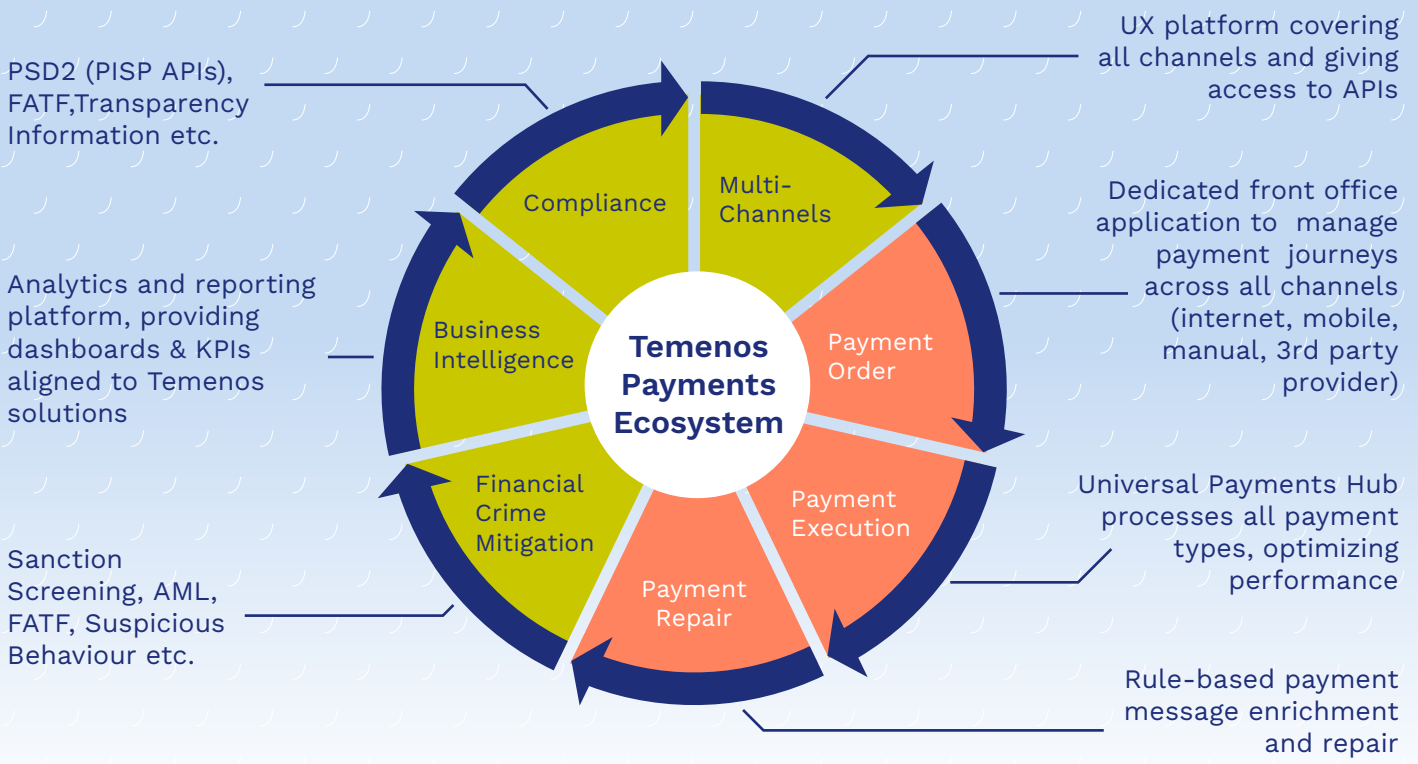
PSD2 (PISP APIs), FATF,Transparency Information etc.

UX platform covering all channels and giving access to APIs

Compliance

Multi-Channels

Dedicated front office application to manage payment journeys across all channels (internet, mobile, manual, 3rd party provider)

Analytics and reporting platform, providing dashboards & KPIs aligned to Temenos solutions

Business Intelligence

Temenos Payments Ecosystem

Payment Order

Financial Crime Mitigation

Payment Execution

Universal Payments Hub processes all payment types, optimizing performance

Payment Repair

Sanction Screening, AML, FATF, Suspicious Behaviour etc.

Rule-based payment message enrichment and repair